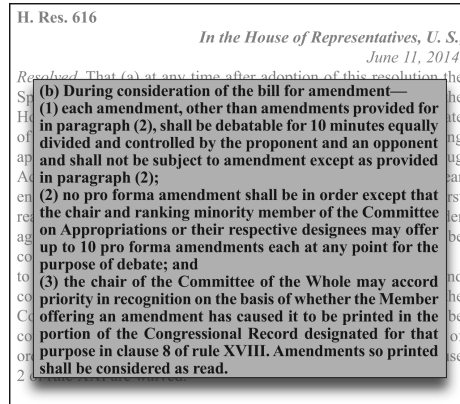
H. Res. 616

In the House of Representatives, U. S.

June 11, 2014

Resolved, That (a) at any time after adoption of this resolution the

(b) During consideration of the bill for amendment—
(1) each amendment, other than amendments provided for in paragraph (2), shall be debatable for 10 minutes equally divided and controlled by the proponent and an opponent and shall not be subject to amendment except as provided in paragraph (2);
(2) no pro forma amendment shall be in order except that the chair and ranking minority member of the Committee on Appropriations or their respective designees may offer up to 10 pro forma amendments each at any point for the purpose of debate; and
(3) the chair of the Committee of the Whole may accord priority in recognition on the basis of whether the Member offering an amendment has caused it to be printed in the portion of the Congressional Record designated for that purpose in clause 8 of rule XVIII. Amendments so printed shall be considered as read.

2 of rule XXI are waived.